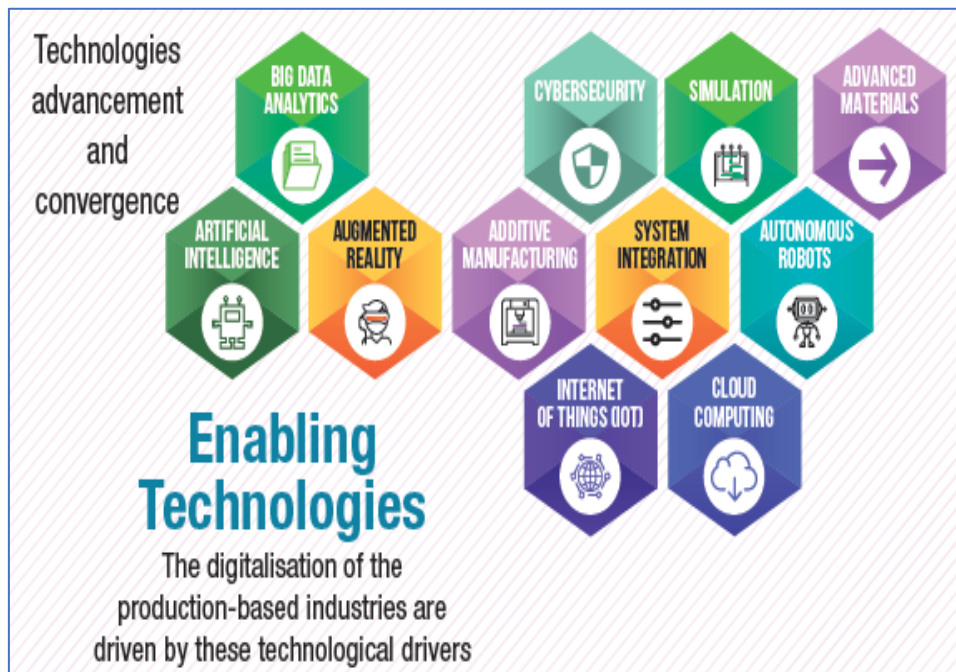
Technologies advancement and convergence

BIG DATA ANALYTICS

CYBERSECURITY

SIMULATION

ADVANCED MATERIALS

ARTIFICIAL INTELLIGENCE

AUGMENTED REALITY

ADDITIVE MANUFACTURING

SYSTEM INTEGRATION

AUTONOMOUS ROBOTS

INTERNET OF THINGS (IOT)

CLOUD COMPUTING

Enabling Technologies

The digitalisation of the production-based industries are driven by these technological drivers